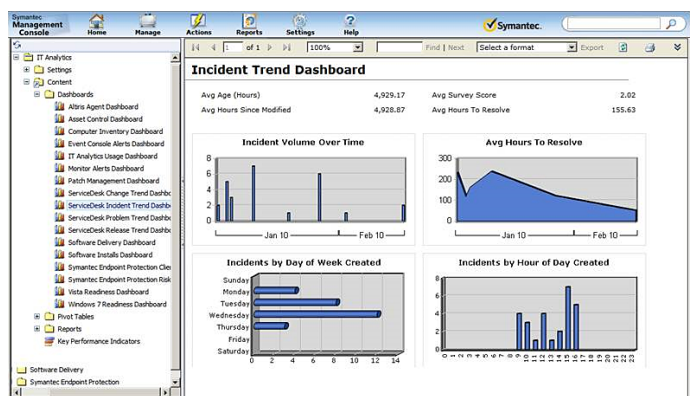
Symantec Management Console

Home Manage Actions Reports Settings Help

Symantec.

IT Analytics
Settings
Content
Dashboards
Altiris Agent Dashboard
Asset Control Dashboard
Computer Inventory Dashboard
Event Console Alerts Dashboard
IT Analytics Usage Dashboard
Monitor Alerts Dashboard
Patch Management Dashboard
ServiceDesk Change Trend Dashbo
ServiceDesk Incident Trend Dashb
ServiceDesk Problem Trend Dashb
ServiceDesk Release Trend Dashbo
Software Delivery Dashboard
Software Installs Dashboard
Symantec Endpoint Protection Clie
Symantec Endpoint Protection Risk
Vista Readiness Dashboard
Windows 7 Readiness Dashboard
Pivot Tables
Reports
Key Performance Indicators

Software Delivery
Symantec Endpoint Protection

1 of 1 100% Find | Next Select a format Export

Incident Trend Dashboard

| Avg Age (Hours) | 4,929.17 | Avg Survey Score | 2.02 |
|---|---|---|---|
| Avg Hours Since Modified | 4,928.87 | Avg Hours To Resolve | 155.63 |

Incident Volume Over Time
8 6 4 2 0
Jan 10 Feb 10

Avg Hours To Resolve
300 200 100 0
Jan 10 Feb 10

Incidents by Day of Week Created
Sunday
Monday
Tuesday
Wednesday
Thursday
Friday
Saturday
0 2 4 6 8 10 12 14

Incidents by Hour of Day Created
8 6 4 2 0
0 1 2 3 4 5 6 7 8 9 10 11 12 13 14 15 16 17 18 19 20 21 22 23